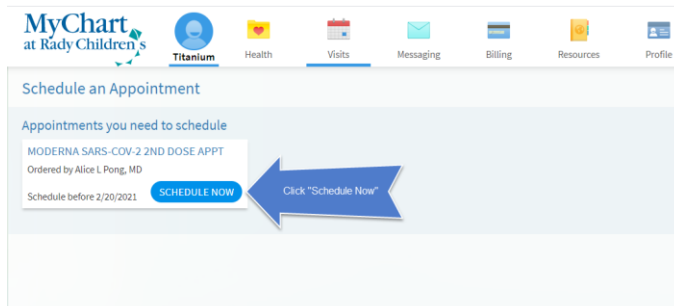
MyChart at Rady Children's

Titanium

Health

Visits

Messaging

Billing

Resources

Profile

Schedule an Appointment

Appointments you need to schedule

MODERNA SARS-COV-2 2ND DOSE APPT

Ordered by Alice L Pong, MD

Schedule before 2/20/2021

SCHEDULE NOW

Click "Schedule Now"